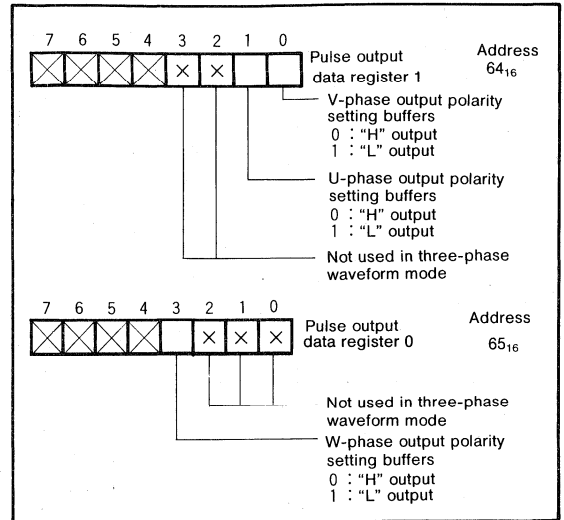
7 6 5 4 3 2 1 0

× ×

Pulse output data register 1

Address $64_{16}$

V-phase output polarity setting buffers
0 : "H" output
1 : "L" output

U-phase output polarity setting buffers
0 : "H" output
1 : "L" output

Not used in three-phase waveform mode

7 6 5 4 3 2 1 0

× × ×

Pulse output data register 0

Address $65_{16}$

Not used in three-phase waveform mode

W-phase output polarity setting buffers
0 : "H" output
1 : "L" output